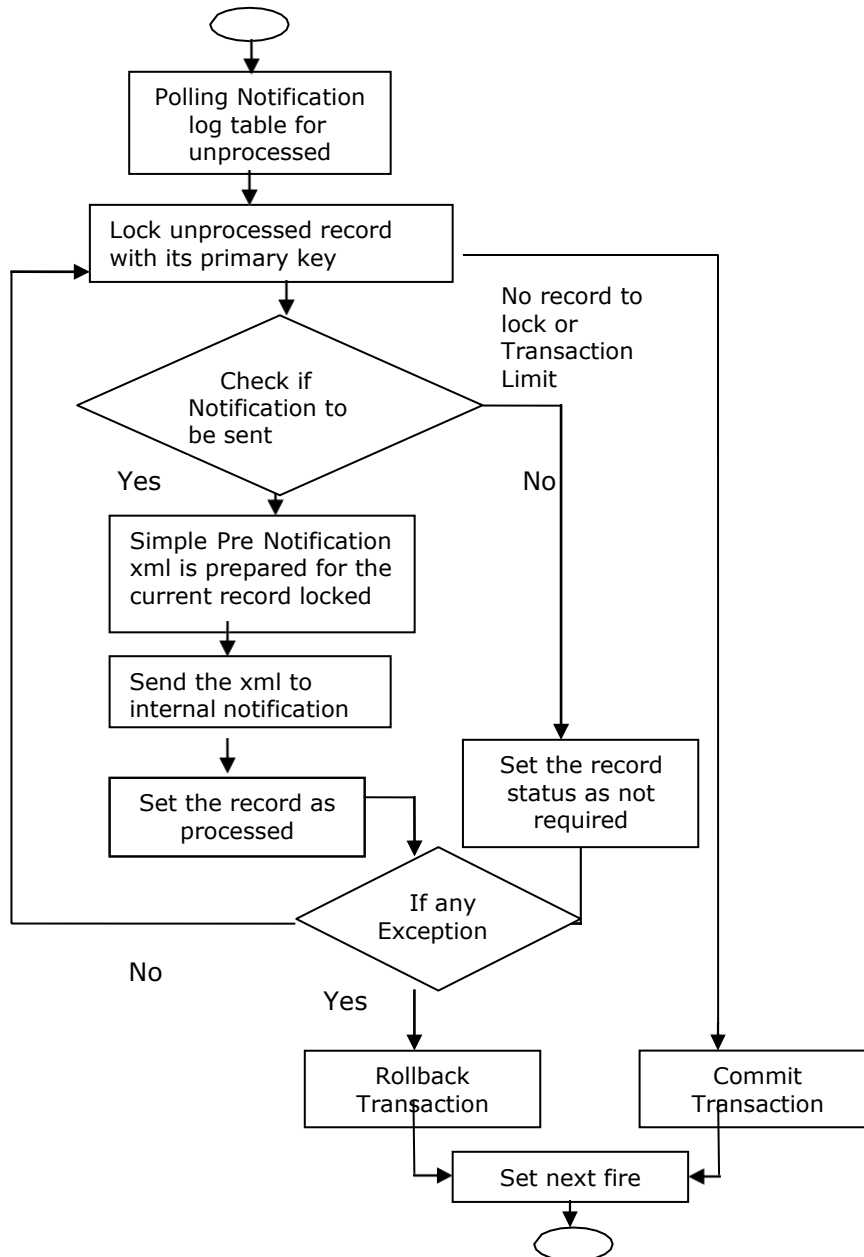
Polling Notification log table for unprocessed

Lock unprocessed record with its primary key

No record to lock or Transaction Limit

Check if Notification to be sent

Yes

No

Simple Pre Notification xml is prepared for the current record locked

Send the xml to internal notification

Set the record as processed

Set the record status as not required

If any Exception

No

Yes

Rollback Transaction

Commit Transaction

Set next fire